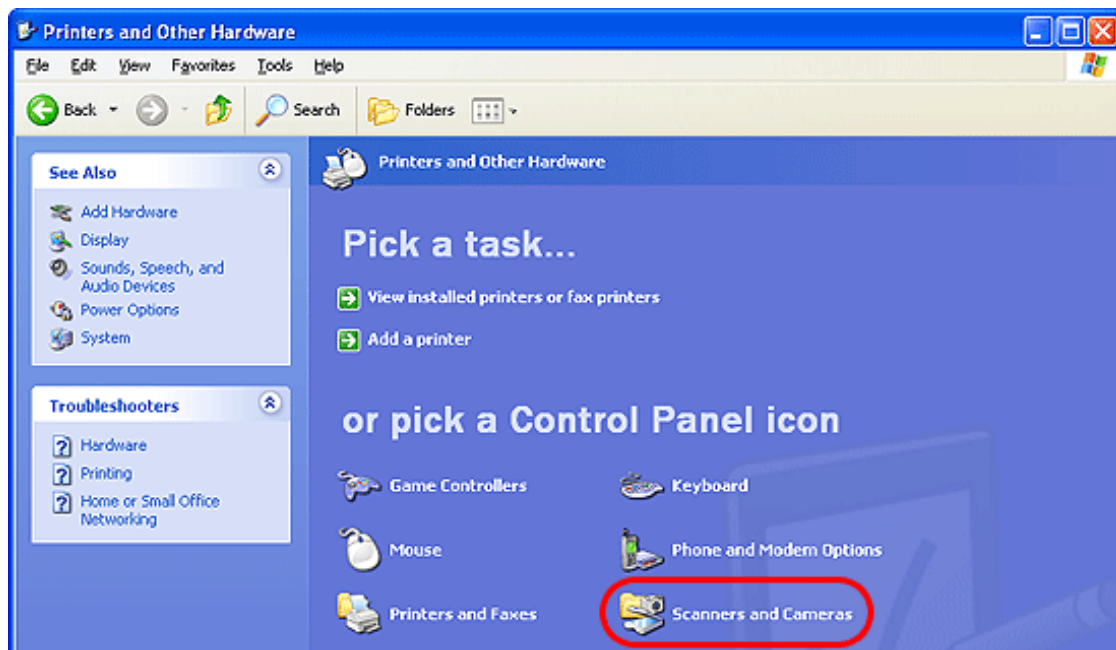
Printers and Other Hardware

File Edit View Favorites Tools Help

Back Search Folders

See Also

Add Hardware
Display
Sounds, Speech, and Audio Devices
Power Options
System

Troubleshooters

Hardware
Printing
Home or Small Office Networking

Printers and Other Hardware

Pick a task...

View installed printers or fax printers
Add a printer

or pick a Control Panel icon

Game Controllers
Keyboard
Mouse
Phone and Modem Options
Printers and Faxes
Scanners and Cameras